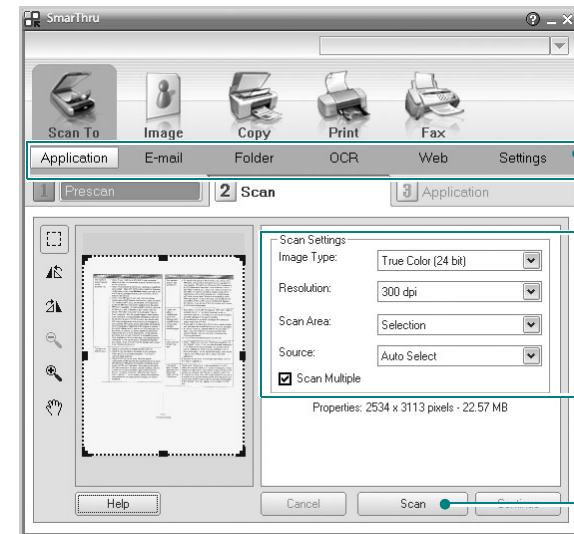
SmarThru

Scan To
Image
Copy
Print
Fax

Application
E-mail
Folder
OCR
Web
Settings

1 Prescan
2 Scan
3 Application

Scan Settings
Image Type: True Color (24 bit)
Resolution: 300 dpi
Scan Area: Selection
Source: Auto Select
Scan Multiple

Properties: 2534 x 3113 pixels - 22.57 MB

Help
Cancel
Scan
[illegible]